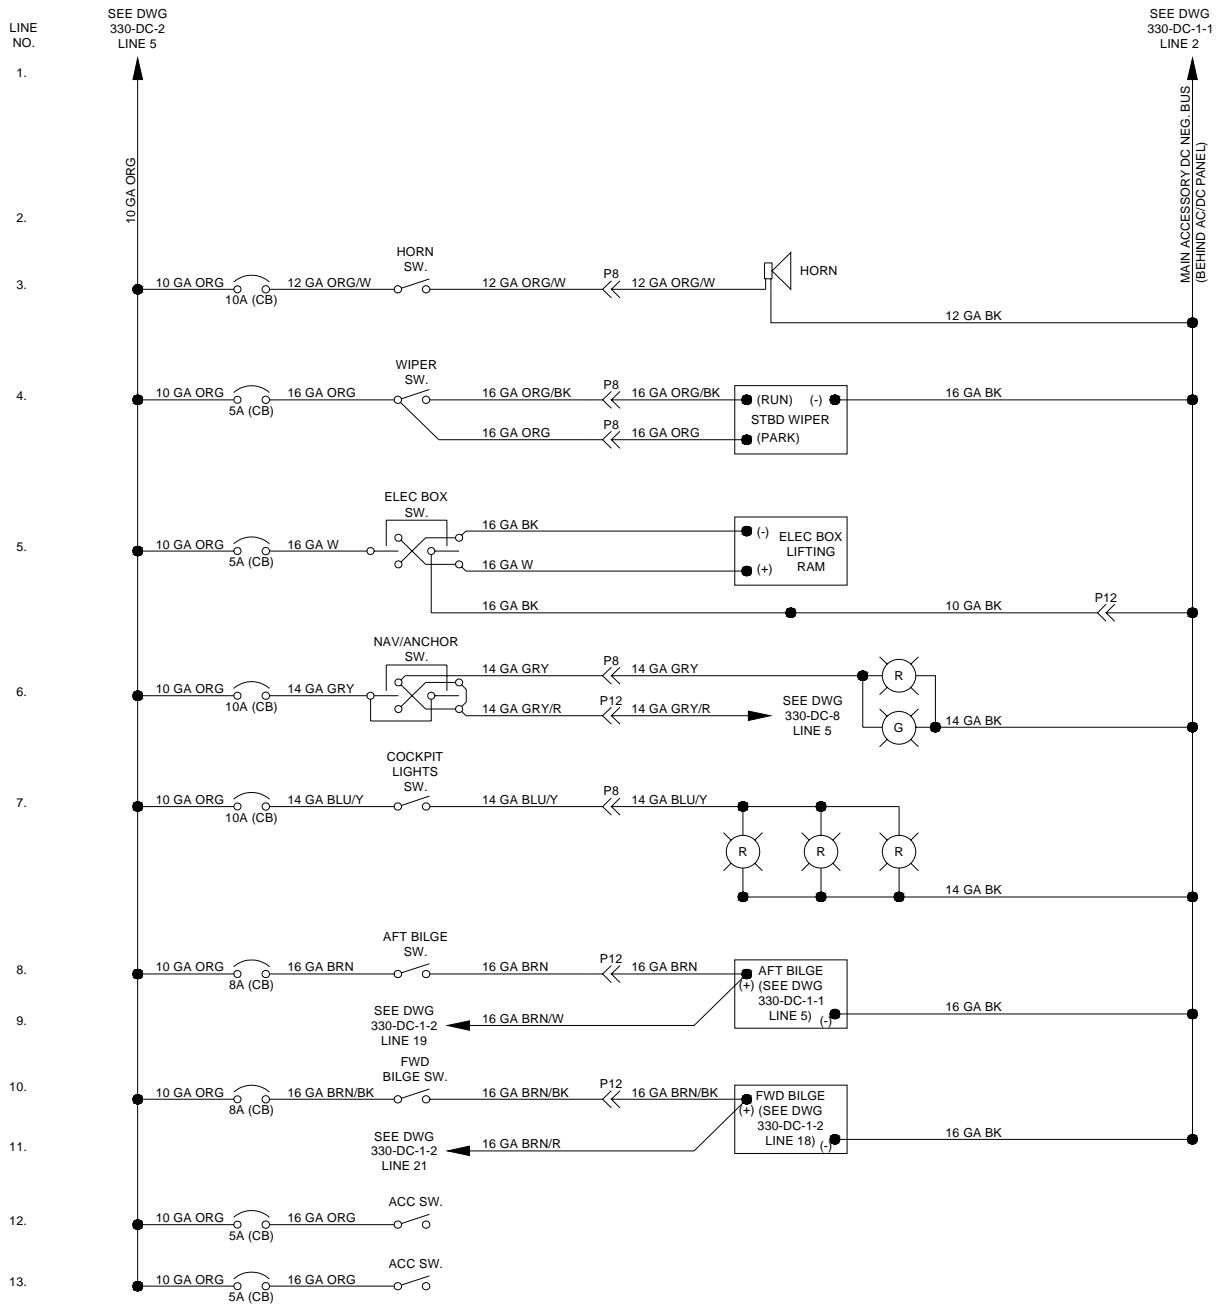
LINE NO.

SEE DWG 330-DC-2 LINE 5

SEE DWG 330-DC-1-1 LINE 2

1.

2.

10 GA ORG

MAIN ACCESSORY DC NEG. BUS (BEHIND AC/DC PANEL)

3.

10 GA ORG 10A (CB) 12 GA ORG/W HORN SW. 12 GA ORG/W P8 12 GA ORG/W HORN

12 GA BK

4.

10 GA ORG 5A (CB) 16 GA ORG WIPER SW. 16 GA ORG/BK P8 16 GA ORG/BK (RUN) (-) STBD WIPER (PARK) 16 GA BK

16 GA ORG P8 16 GA ORG

5.

10 GA ORG 5A (CB) 16 GA W ELEC BOX SW. 16 GA BK (-) ELEC BOX LIFTING RAM (+)

16 GA W

16 GA BK 10 GA BK P12

6.

10 GA ORG 10A (CB) 14 GA GRY NAV/ANCHOR SW. 14 GA GRY P8 14 GA GRY R

14 GA GRY/R P12 14 GA GRY/R SEE DWG 330-DC-8 LINE 5 G 14 GA BK

7.

10 GA ORG 10A (CB) 14 GA BLU/Y COCKPIT LIGHTS SW. 14 GA BLU/Y P8 14 GA BLU/Y

R R R

14 GA BK

8.

10 GA ORG 8A (CB) 16 GA BRN AFT BILGE SW. 16 GA BRN P12 16 GA BRN AFT BILGE (+) (SEE DWG 330-DC-1-1 LINE 5) (-) 16 GA BK

9.

SEE DWG 330-DC-1-2 LINE 19 16 GA BRN/W

10.

10 GA ORG 8A (CB) 16 GA BRN/BK FWD BILGE SW. 16 GA BRN/BK P12 16 GA BRN/BK FWD BILGE (+) (SEE DWG 330-DC-1-2 LINE 18) (-) 16 GA BK

11.

SEE DWG 330-DC-1-2 LINE 21 16 GA BRN/R

12.

10 GA ORG 5A (CB) 16 GA ORG ACC SW.

13.

10 GA ORG 5A (CB) 16 GA ORG ACC SW.